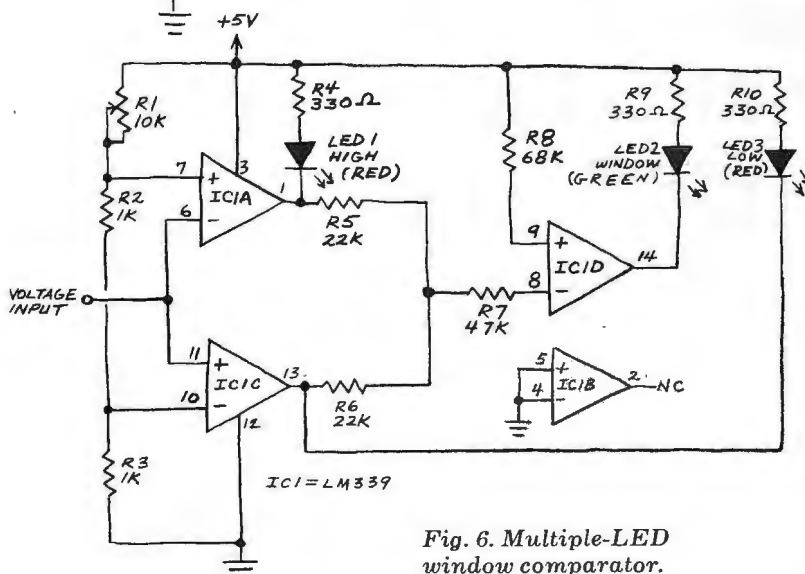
+5V

R4 330Ω

LED1 HIGH (RED)

R1 10K

R2 1K

R3 1K

7 + 3 ICIA 1 6 −

R5 22K

R8 68K

R9 330Ω

LED2 WINDOW (GREEN)

R10 330Ω

LED3 LOW (RED)

9 + ICID 14 8 −

R7 47K

VOLTAGE INPUT

11 + ICIC 13 10 − 12

R6 22K

5 + ICIB 2 NC 4 −

IC1 = LM339

Fig. 6. Multiple-LED window comparator.